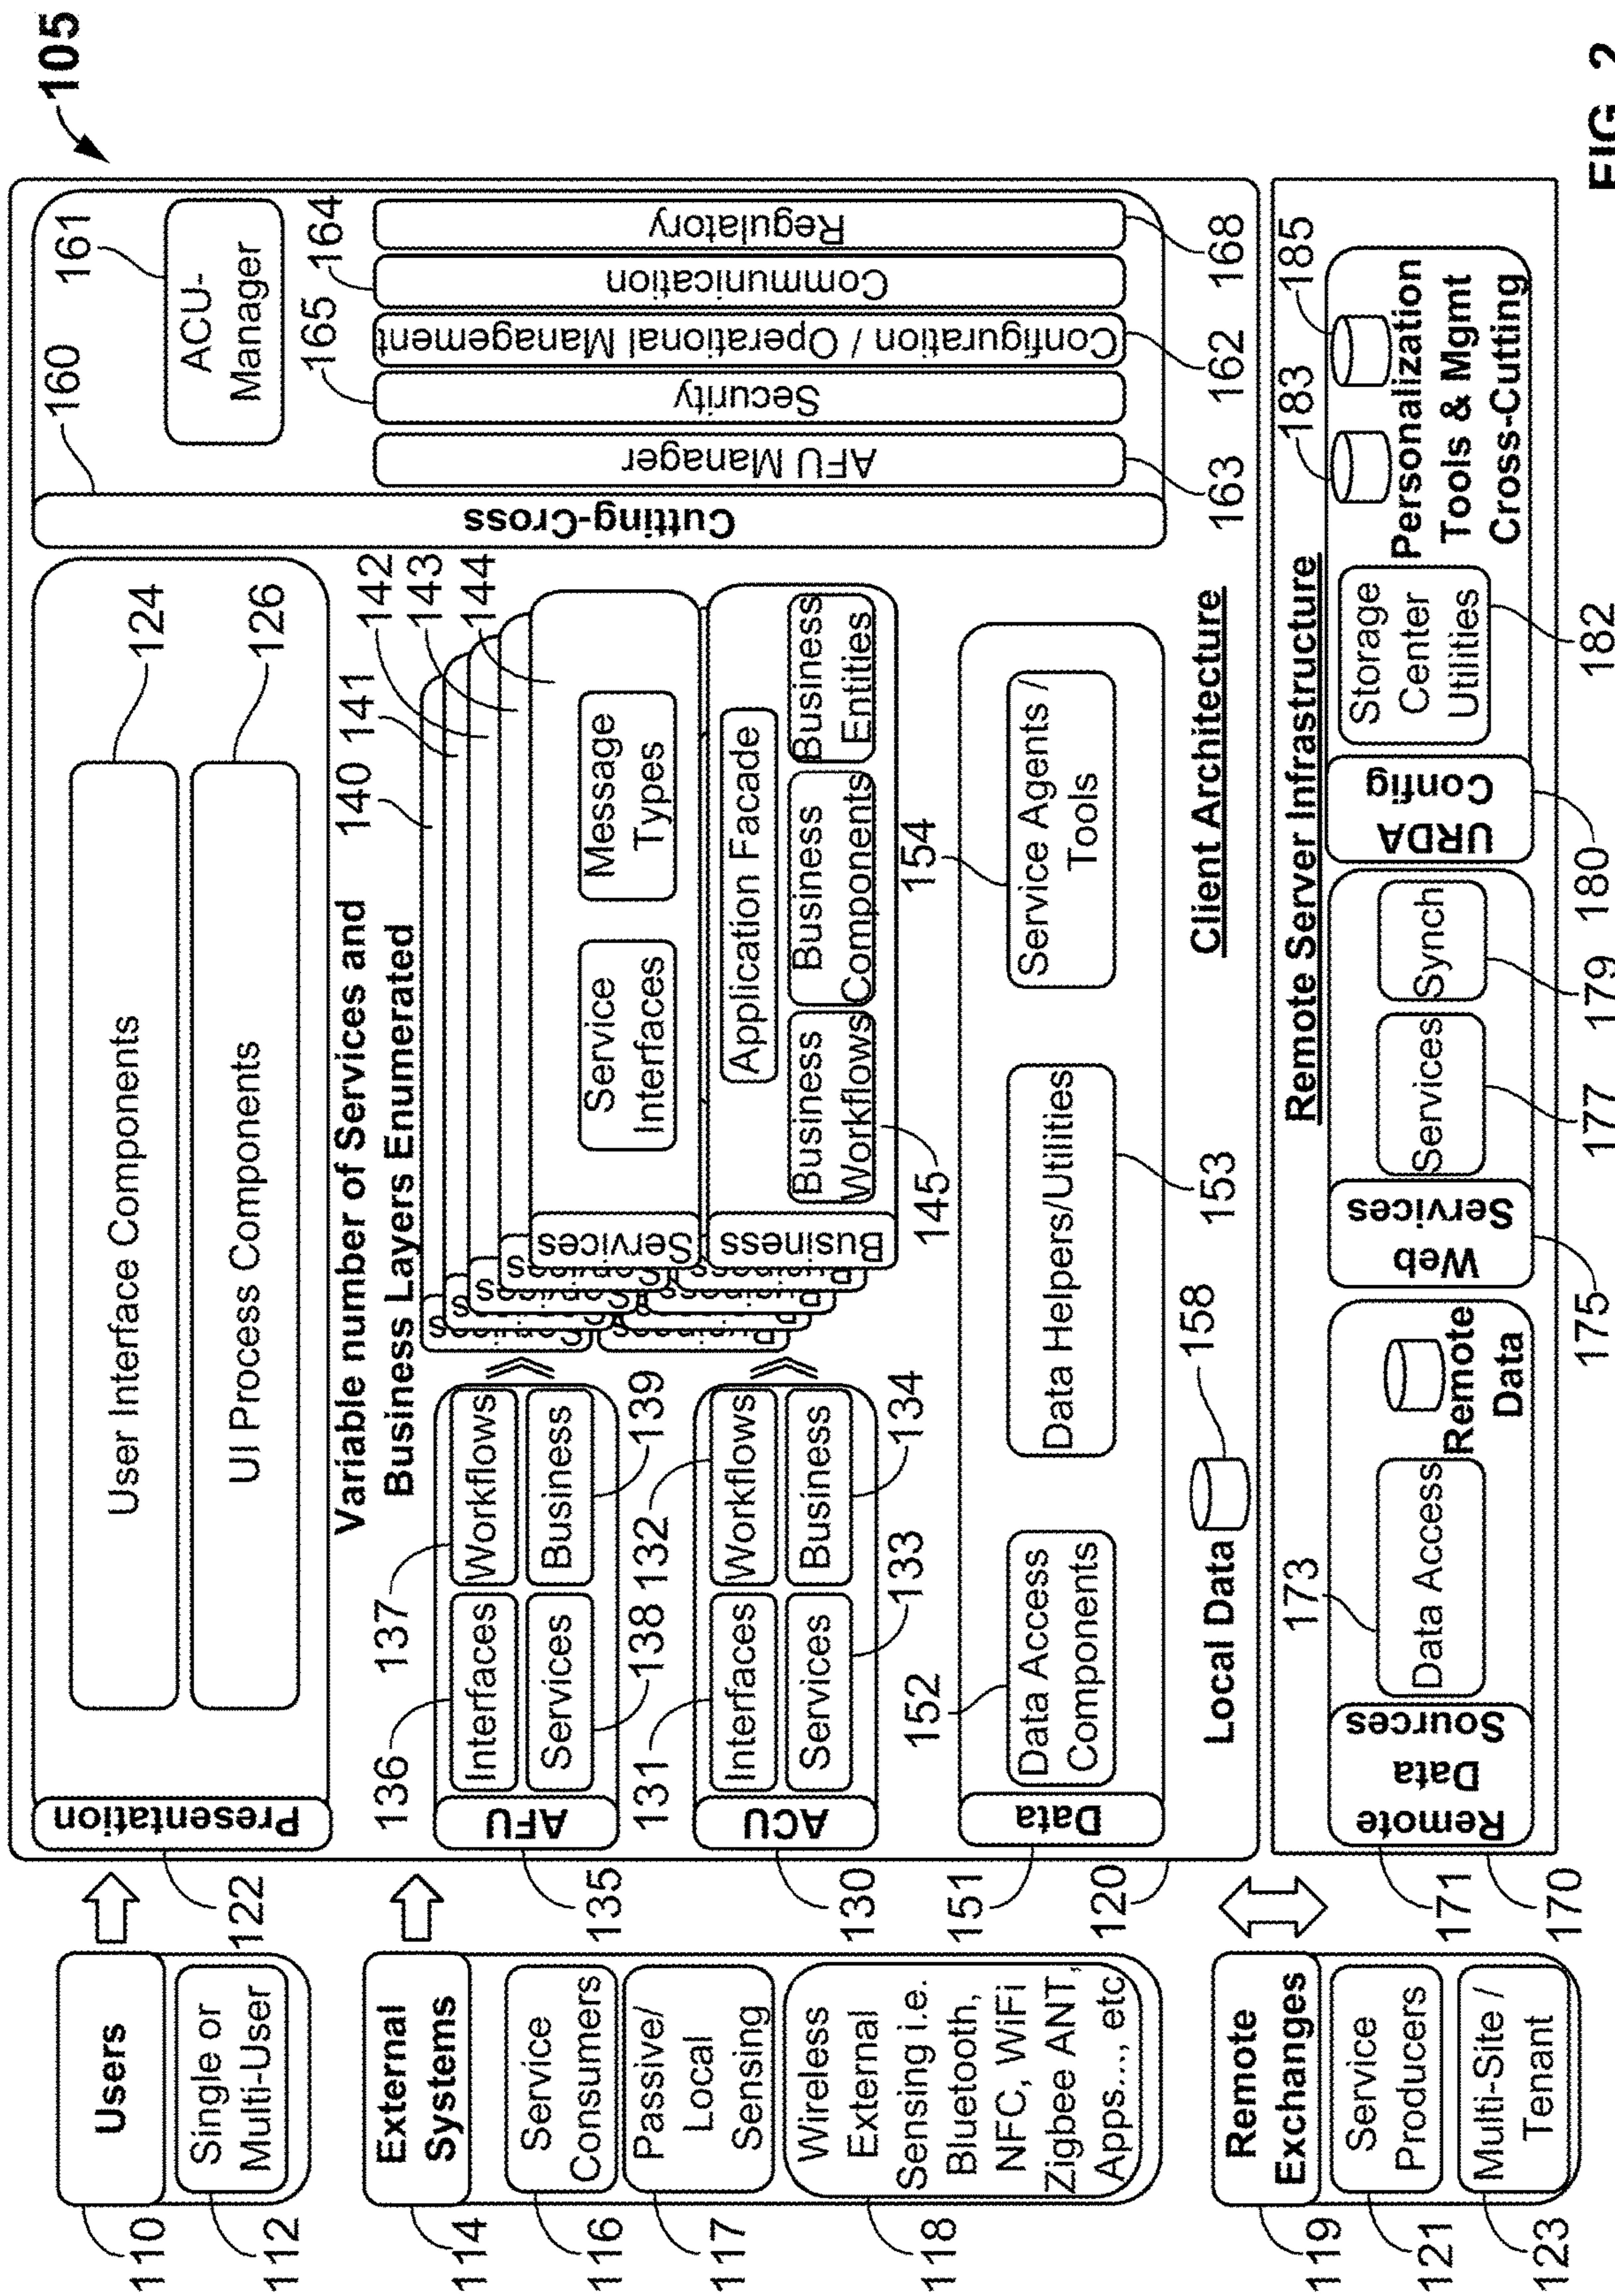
105

FIG. 2

Users
Single or Multi-User
110
112

External Systems
Service Consumers
Passive/ Local Sensing
Wireless External Sensing i.e. Bluetooth, NFC, WiFi Zigbee ANT, Apps..., etc
114
116
117
118

Remote Exchanges
Service Producers
Multi-Site / Tenant
119
121
123

Presentation
User Interface Components
UI Process Components
122
124
126

Variable number of Services and Business Layers Enumerated
140 141 142 143 144

AFU
Interfaces
Workflows
Services
Business
135
136
137
138
139

ACU
Interfaces
Workflows
Services
Business
130
131
132
133
134

Services
Service Interfaces
Message Types
Services
Services
Services

Business
Application Facade
Business Workflows
Business Components
Business Entities
Business
Business
Business
145

Data
Data Access Components
Data Helpers/Utilities
Service Agents / Tools
Local Data
151
152
153
154
158

Client Architecture
120

Cutting-Cross
ACU-Manager
AFU Manager
Security
Configuration / Operational Management
Communication
Regulatory
160
161
163
165
162
164
168

Remote Server Infrastructure
Remote Data Sources
Data Access
Remote Data
Web Services
Services
Synch
URDA Config
Storage Center Utilities
Personalization Tools & Mgmt Cross-Cutting
170
171
173
175
177
179
180
182
183
185